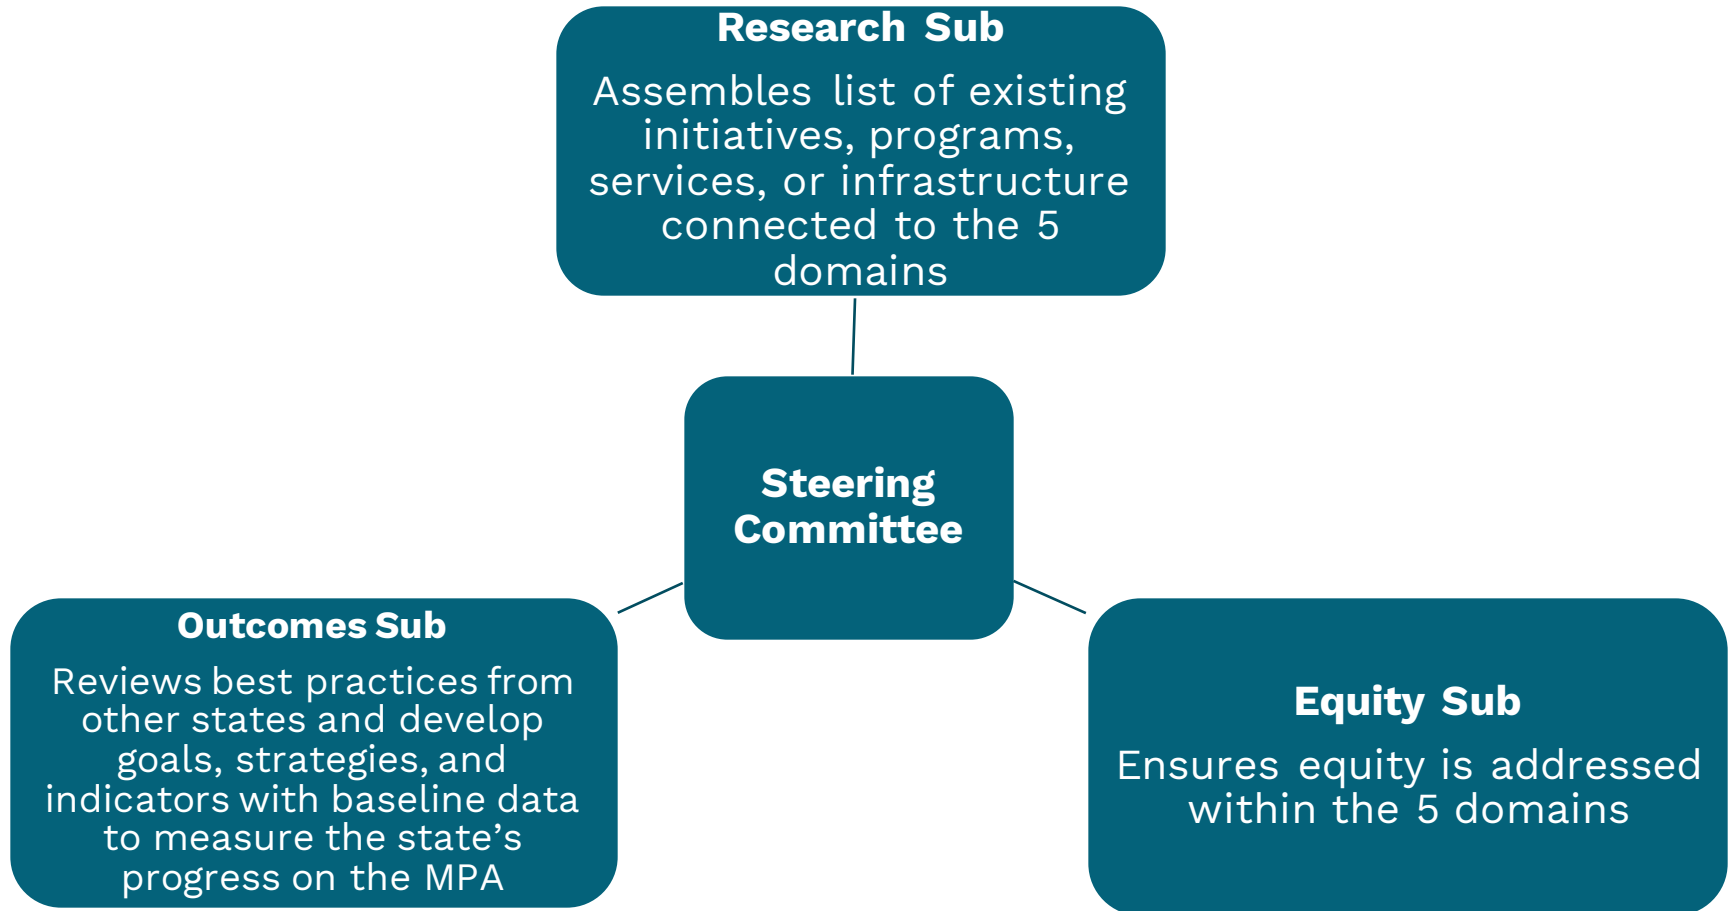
Research Sub

Assembles list of existing initiatives, programs, services, or infrastructure connected to the 5 domains

Steering Committee

Outcomes Sub

Reviews best practices from other states and develop goals, strategies, and indicators with baseline data to measure the state's progress on the MPA

Equity Sub

Ensures equity is addressed within the 5 domains